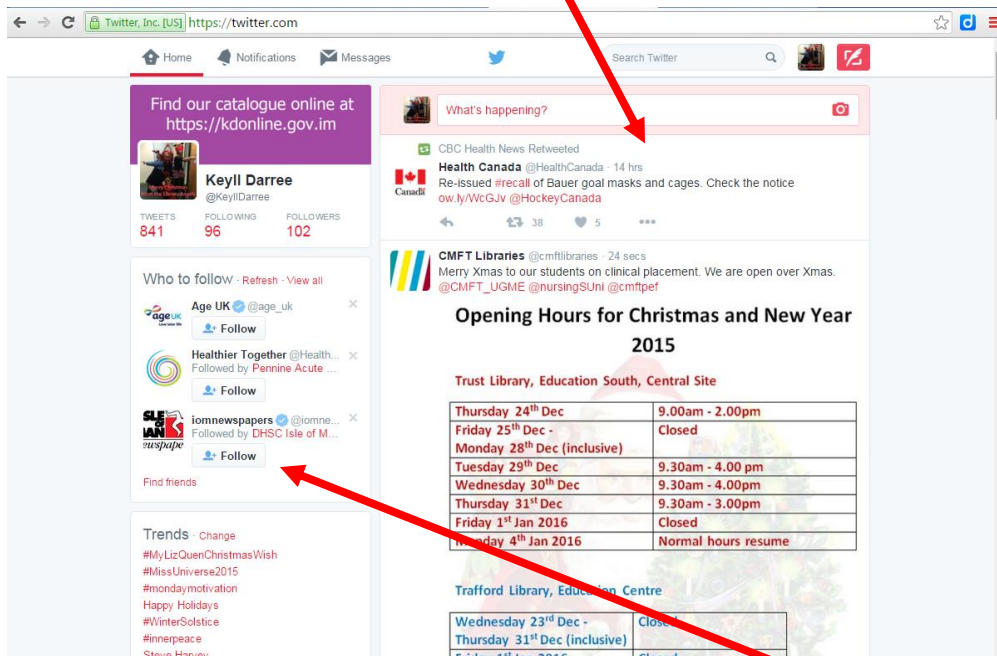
Twitter, Inc. [US] https://twitter.com

Home Notifications Messages Search Twitter

Find our catalogue online at https://kdonline.gov.im

Keyll Darree
@KeyllDarree

TWEETS 841 FOLLOWING 96 FOLLOWERS 102

Who to follow · Refresh · View all

Age UK @age_uk
Follow

Healthier Together @Health...
Followed by Pennine Acute ...
Follow

iomnewspapers @iomne...
Followed by DHSC Isle of M...
Follow

Find friends

Trends · Change
#MyLizQuenChristmasWish
#MissUniverse2015
#mondaymotivation
Happy Holidays
#WinterSolstice
#innerpeace
Steve Harvey

What's happening?

CBC Health News Retweeted
Health Canada @HealthCanada · 14 hrs
Re-issued #recall of Bauer goal masks and cages. Check the notice ow.ly/WcGJv @HockeyCanada
38 5

CMFT Libraries @cmftlibraries · 24 secs
Merry Xmas to our students on clinical placement. We are open over Xmas. @CMFT_UGME @nursingSUni @cmftpef

Opening Hours for Christmas and New Year 2015

Trust Library, Education South, Central Site

| | |
|---|---|
| Thursday 24th Dec | 9.00am - 2.00pm |
| Friday 25th Dec - Monday 28th Dec (inclusive) | Closed |
| Tuesday 29th Dec | 9.30am - 4.00 pm |
| Wednesday 30th Dec | 9.30am - 4.00pm |
| Thursday 31st Dec | 9.30am - 3.00pm |
| Friday 1st Jan 2016 | Closed |
| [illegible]day 4th Jan 2016 | Normal hours resume |

Trafford Library, Educ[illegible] Centre

| | |
|---|---|
| Wednesday 23rd Dec - Thursday 31st Dec (inclusive) | Close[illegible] |